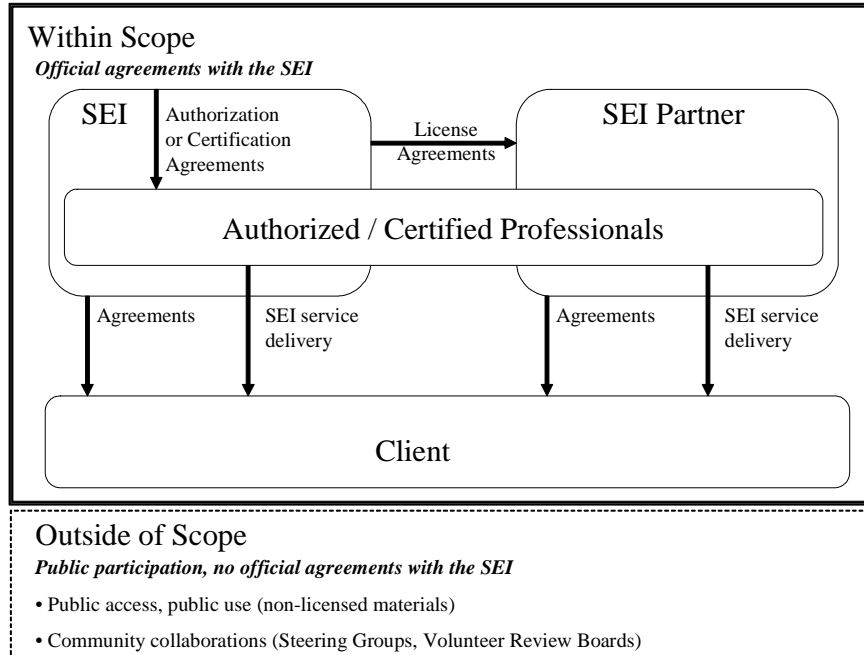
Within Scope
*Official agreements with the SEI*

SEI

Authorization or Certification Agreements

License Agreements

SEI Partner

Authorized / Certified Professionals

Agreements

SEI service delivery

Agreements

SEI service delivery

Client

Outside of Scope
*Public participation, no official agreements with the SEI*

• Public access, public use (non-licensed materials)

• Community collaborations (Steering Groups, Volunteer Review Boards)